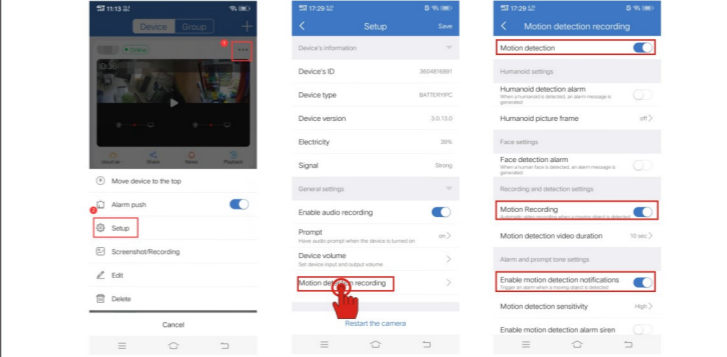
11:13

Device Group +

Online

Cloud set Share Rename Playback

Move device to the top

Alarm push

Setup

Screenshot/Recording

Edit

Delete

Cancel

17:29

Setup Save

Device's information

Device's ID 3604816891

Device type BATTERYIPC

Device version 3.0.13.0

Electricity 39%

Signal Strong

General settings

Enable audio recording

Prompt on
Have audio prompt when the device is turned on

Device volume
Set device input and output volume

Motion de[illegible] recording

Restart the camera

17:29

Motion detection recording

Motion detection

Humanoid settings

Humanoid detection alarm
When a humanoid is detected, an alarm message is generated

Humanoid picture frame off

Face settings

Face detection alarm
When a human face is detected, an alarm message is generated

Recording and detection settings

Motion Recording

Motion detection video duration 10 sec

Alarm and prompt tone settings

Enable motion detection notifications
Trigger an alarm when a moving object is detected

Motion detection sensitivity High

Enable motion detection alarm siren